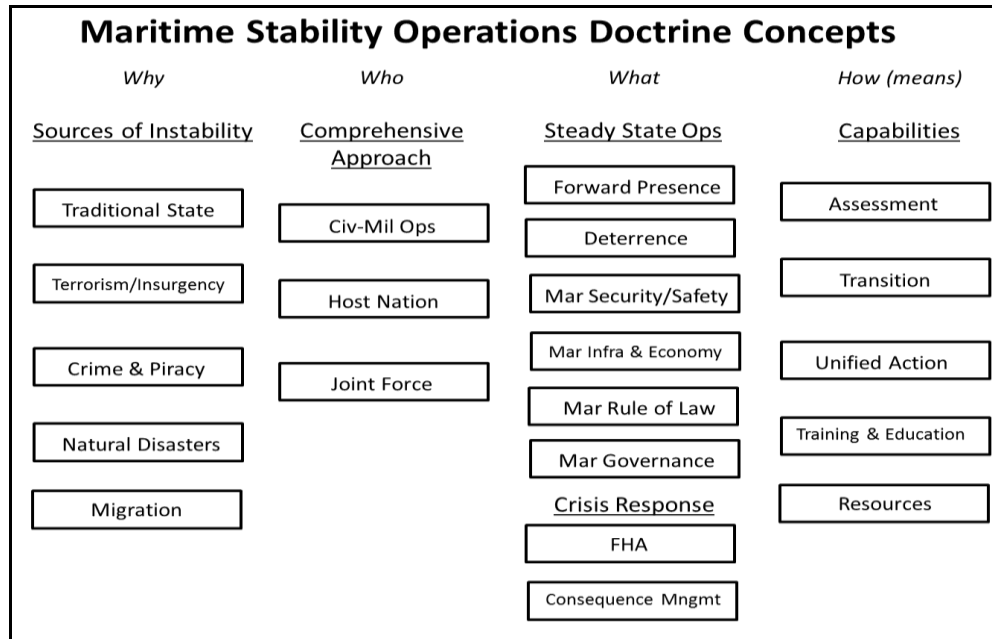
Maritime Stability Operations Doctrine Concepts

Why

Sources of Instability

Traditional State

Terrorism/Insurgency

Crime & Piracy

Natural Disasters

Migration

Who

Comprehensive Approach

Civ-Mil Ops

Host Nation

Joint Force

What

Steady State Ops

Forward Presence

Deterrence

Mar Security/Safety

Mar Infra & Economy

Mar Rule of Law

Mar Governance

Crisis Response

FHA

Consequence Mngmt

How (means)

Capabilities

Assessment

Transition

Unified Action

Training & Education

Resources